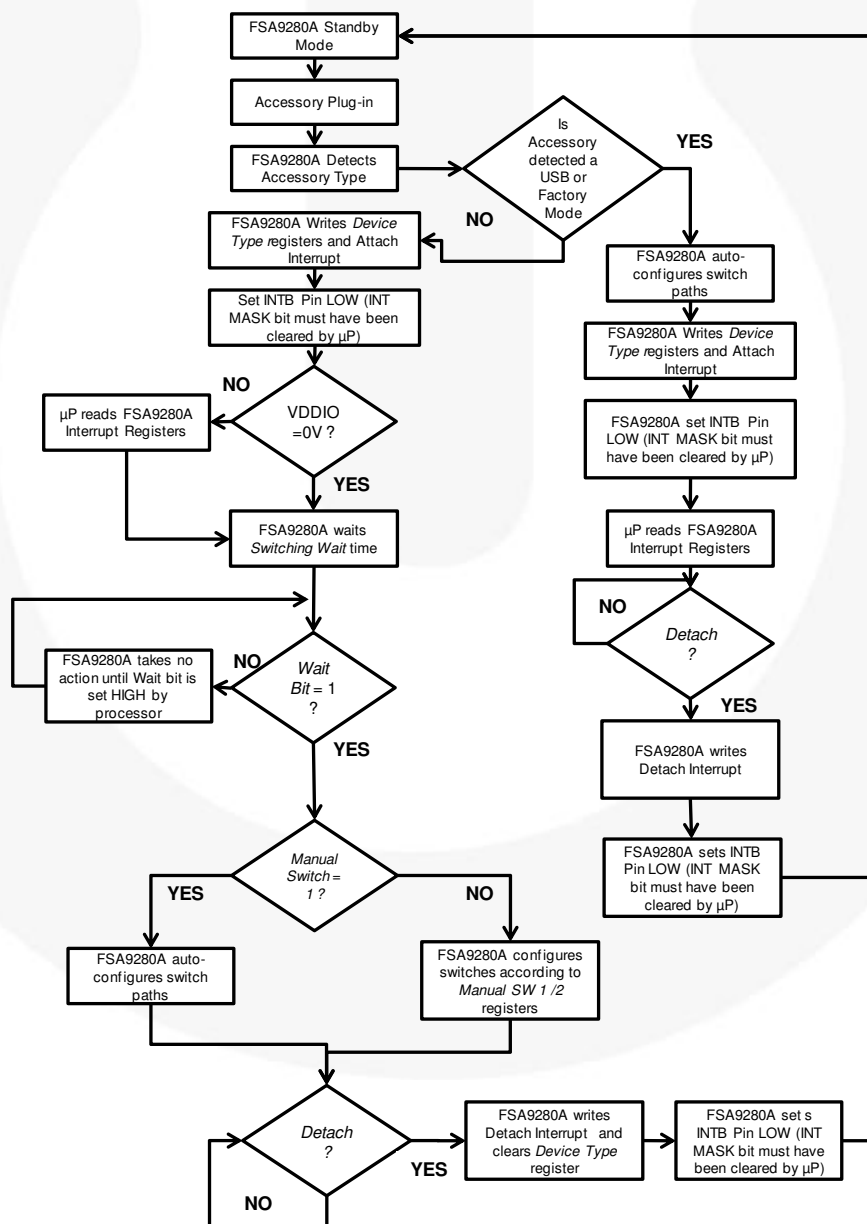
FSA9280A Standby Mode

Accessory Plug-in

FSA9280A Detects Accessory Type

Is Accessory detected a USB or Factory Mode

YES

NO

FSA9280A Writes *Device Type r*egisters and Attach Interrupt

Set INTB Pin LOW (INT MASK bit must have been cleared by µP)

NO

µP reads FSA9280A Interrupt Registers

VDDIO =0V ?

YES

FSA9280A waits *Switching Wait* time

FSA9280A takes no action until Wait bit is set HIGH by processor

NO

*Wait Bit* = 1 ?

YES

*Manual Switch* = *1* ?

YES

NO

FSA9280A auto-configures switch paths

FSA9280A configures switches according to *Manual SW 1 /2* registers

*Detach* ?

YES

NO

FSA9280A writes Detach Interrupt and clears *Device Type* register

FSA9280A set s INTB Pin LOW (INT MASK bit must have been cleared by µP)

FSA9280A auto-configures switch paths

FSA9280A Writes *Device Type r*egisters and Attach Interrupt

FSA9280A set INTB Pin LOW (INT MASK bit must have been cleared by µP)

µP reads FSA9280A Interrupt Registers

NO

*Detach* ?

YES

FSA9280A writes Detach Interrupt

FSA9280A sets INTB Pin LOW (INT MASK bit must have been cleared by µP)